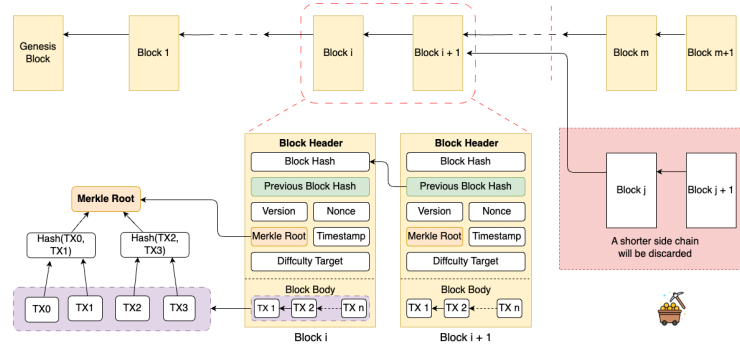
Genesis Block

Block 1

Block i

Block i + 1

Block m

Block m+1

Merkle Root

Hash(TX0, TX1)

Hash(TX2, TX3)

TX0

TX1

TX2

TX3

Block Header

Block Hash

Previous Block Hash

Version

Nonce

Merkle Root

Timestamp

Diffculty Target

Block Body

TX 1

TX 2

TX n

Block i

Block Header

Block Hash

Previous Block Hash

Version

Nonce

Merkle Root

Timestamp

Diffculty Target

Block Body

TX 1

TX 2

TX n

Block i + 1

Block j

Block j + 1

A shorter side chain will be discarded